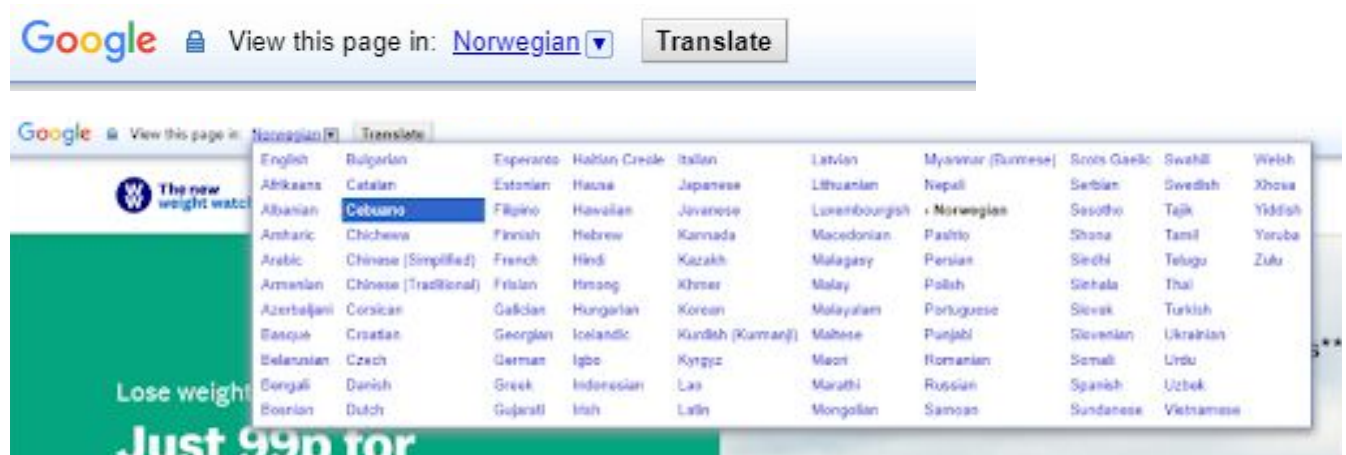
Google View this page in: Norwegian Translate

Google View this page in: Norwegian Translate

| | | | | | | | | | |
|---|---|---|---|---|---|---|---|---|---|
| English | Bulgarian | Esperanto | Haitian Creole | Italian | Latvian | Myanmar (Burmese) | Scots Gaelic | Swahili | Welsh |
| Afrikaans | Catalan | Estonian | Hausa | Japanese | Lithuanian | Nepali | Serbian | Swedish | Xhosa |
| Albanian | Cebuano | Filipino | Hawaiian | Javanese | Luxembourgish | › Norwegian | Sesotho | Tajik | Yiddish |
| Amharic | Chichewa | Finnish | Hebrew | Kannada | Macedonian | Pashto | Shona | Tamil | Yoruba |
| Arabic | Chinese (Simplified) | French | Hindi | Kazakh | Malagasy | Persian | Sindhi | Telugu | Zulu |
| Armenian | Chinese (Traditional) | Frisian | Hmong | Khmer | Malay | Polish | Sinhala | Thai | |
| Azerbaijani | Corsican | Galician | Hungarian | Korean | Malayalam | Portuguese | Slovak | Turkish | |
| Basque | Croatian | Georgian | Icelandic | Kurdish (Kurmanji) | Maltese | Punjabi | Slovenian | Ukrainian | |
| Belarusian | Czech | German | Igbo | Kyrgyz | Maori | Romanian | Somali | Urdu | |
| Bengali | Danish | Greek | Indonesian | Lao | Marathi | Russian | Spanish | Uzbek | |
| Bosnian | Dutch | Gujarati | Irish | Latin | Mongolian | Samoan | Sundanese | Vietnamese | |

The new weight watc

s**

Lose weight

Just 99p for